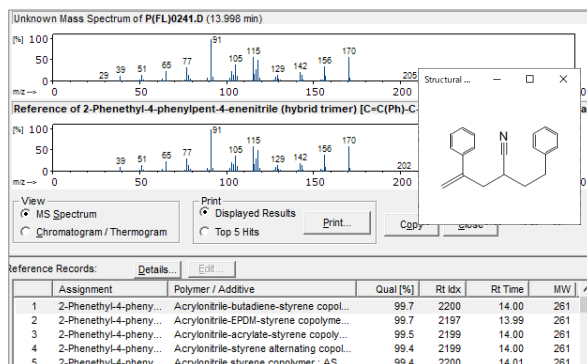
Unknown Mass Spectrum of P(FL)0241.D (13.998 min)

[%] 100
50
0

91
105
115
129
142
156
170
205
29
39
51
65
77

m/z-->
0
50
100
150
200

Reference of 2-Phenethyl-4-phenylpent-4-enenitrile (hybrid trimer) [C=C(Ph)-C

[%] 100
50
0

91
105
115
129
142
156
170
202
39
51
65
77

m/z-->
0
50
100
150
200

Structural ...

N

View
MS Spectrum
Chromatogram / Thermogram

Print
Displayed Results
Top 5 Hits

Print...

Copy
Close

Reference Records:
Details...
Edit...

| | Assignment | Polymer / Additive | Qual [%] | Rt Idx | Rt Time | MW |
|---|---|---|---|---|---|---|
| 1 | 2-Phenethyl-4-pheny... | Acrylonitrile-butadiene-styrene copol... | 99.7 | 2200 | 14.00 | 261 |
| 2 | 2-Phenethyl-4-pheny... | Acrylonitrile-EPDM-styrene copolyme... | 99.7 | 2197 | 13.99 | 261 |
| 3 | 2-Phenethyl-4-pheny... | Acrylonitrile-acrylate-styrene copoly... | 99.5 | 2199 | 14.00 | 261 |
| 4 | 2-Phenethyl-4-pheny... | Acrylonitrile-styrene alternating copol... | 99.4 | 2199 | 14.00 | 261 |
| 5 | 2-Phenethyl-4-pheny... | Acrylonitrile-styrene copolymer : AS | 99.4 | 2200 | 14.01 | 261 |